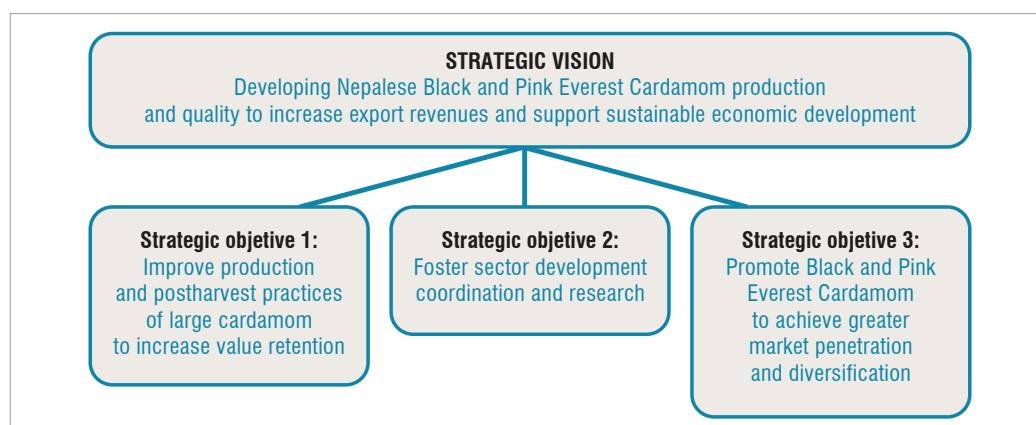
STRATEGIC VISION
Developing Nepalese Black and Pink Everest Cardamom production and quality to increase export revenues and support sustainable economic development

Strategic objective 1:
Improve production and postharvest practices of large cardamom to increase value retention

Strategic objective 2:
Foster sector development coordination and research

Strategic objective 3:
Promote Black and Pink Everest Cardamom to achieve greater market penetration and diversification